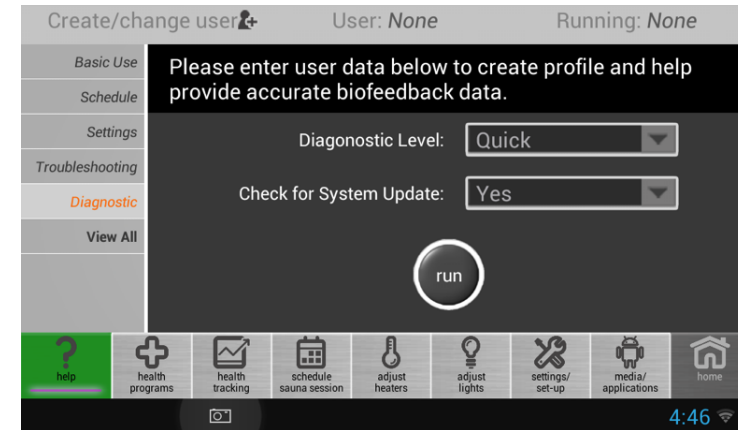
Create/change user User: None Running: None

Basic Use
Schedule
Settings
Troubleshooting
Diagnostic
View All

Please enter user data below to create profile and help provide accurate biofeedback data.

Diagonostic Level: Quick

Check for System Update: Yes

run

help
health programs
health tracking
schedule sauna session
adjust heaters
adjust lights
settings/ set-up
media/ applications
home

4:46